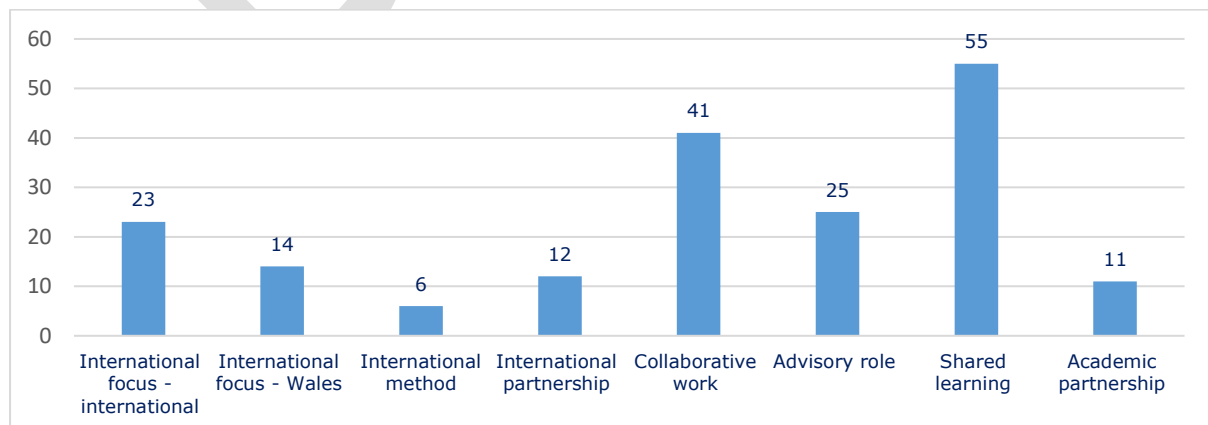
60
50
40
30
20
10
0

23
14
6
12
41
25
55
11

International focus - international
International focus - Wales
International method
International partnership
Collaborative work
Advisory role
Shared learning
Academic partnership